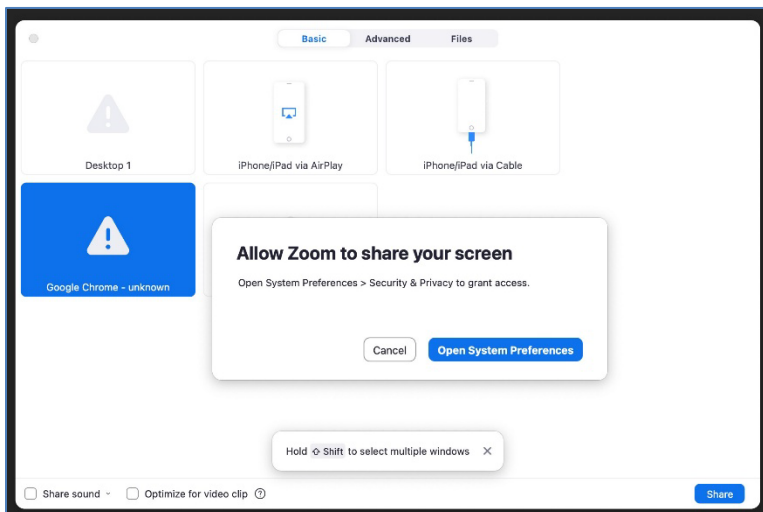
Basic Advanced Files

Desktop 1

iPhone/iPad via AirPlay

iPhone/iPad via Cable

Google Chrome - unknown

Allow Zoom to share your screen

Open System Preferences > Security & Privacy to grant access.

Cancel

Open System Preferences

Hold ⇧ Shift to select multiple windows ✕

Share sound

Optimize for video clip ?

Share